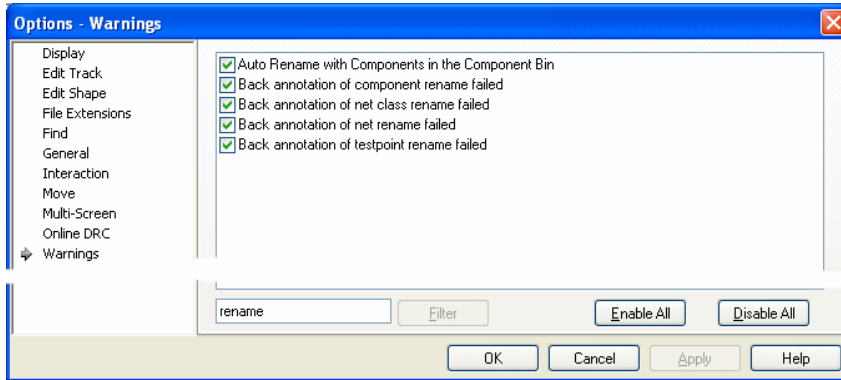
Options - Warnings

Display
Edit Track
Edit Shape
File Extensions
Find
General
Interaction
Move
Multi-Screen
Online DRC
Warnings

Auto Rename with Components in the Component Bin
Back annotation of component rename failed
Back annotation of net class rename failed
Back annotation of net rename failed
Back annotation of testpoint rename failed

rename
Filter
Enable All
Disable All

OK
Cancel
Apply
Help